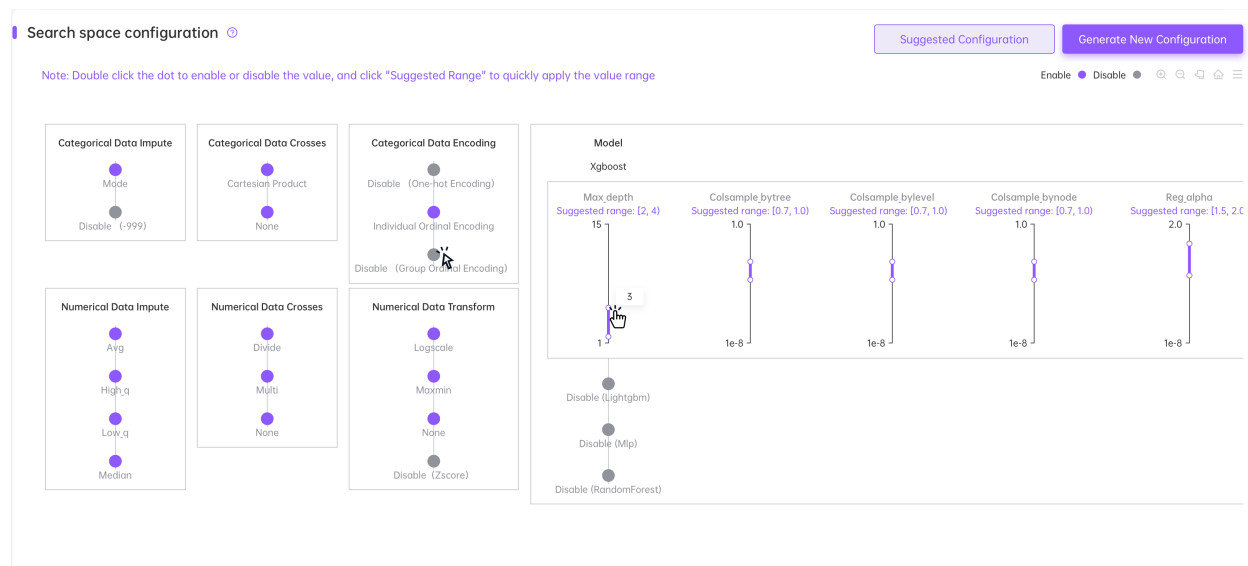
Search space configuration

Suggested Configuration

Generate New Configuration

Note: Double click the dot to enable or disable the value, and click "Suggested Range" to quickly apply the value range

Enable Disable

Categorical Data Impute

Mode

Disable (-999)

Categorical Data Crosses

Cartesian Product

None

Categorical Data Encoding

Disable (One-hot Encoding)

Individual Ordinal Encoding

Disable (Group Ordinal Encoding)

Numerical Data Impute

Avg

High_q

Low_q

Median

Numerical Data Crosses

Divide

Multi

None

Numerical Data Transform

Logscale

Maxmin

None

Disable (Zscore)

Model

Xgboost

Max_depth
Suggested range: [2, 4]
15
3
1

Colsample_bytree
Suggested range: [0.7, 1.0]
1.0
1e-8

Colsample_bylevel
Suggested range: [0.7, 1.0]
1.0
1e-8

Colsample_bynode
Suggested range: [0.7, 1.0]
1.0
1e-8

Reg_alpha
Suggested range: [1.5, 2.0
2.0
1e-8

Disable (Lightgbm)

Disable (Mlp)

Disable (RandomForest)